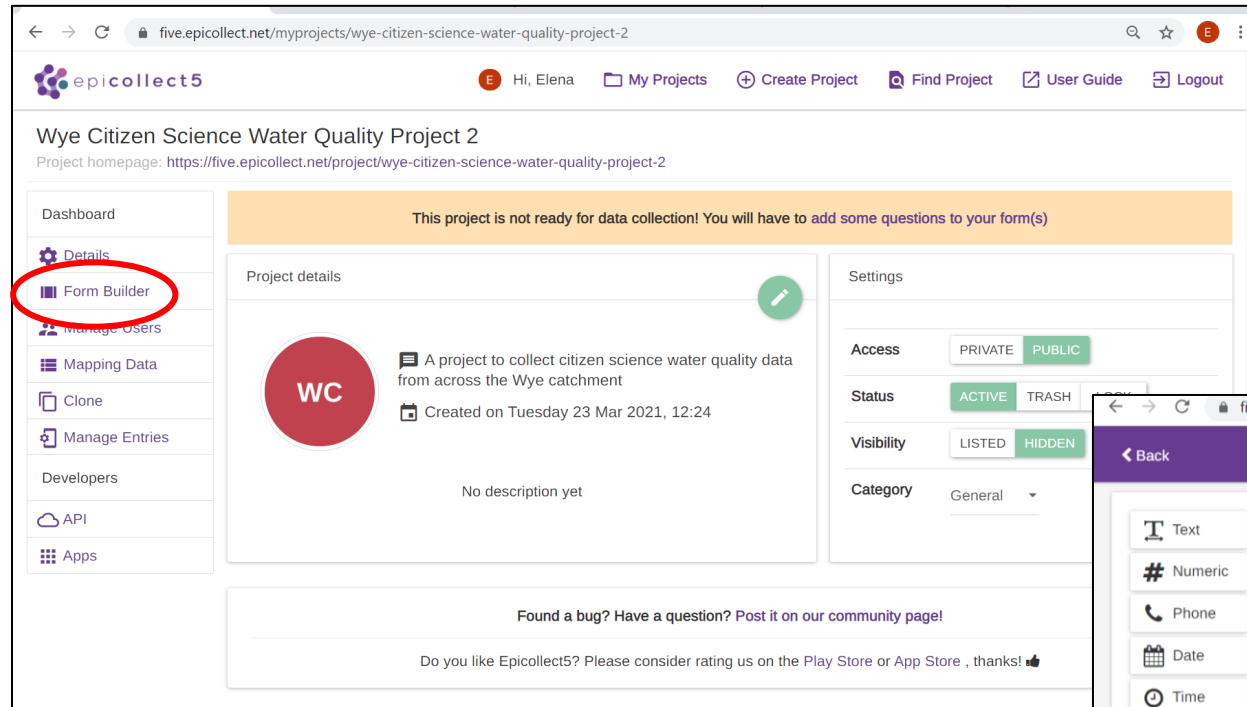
five.epicollect.net/myprojects/wye-citizen-science-water-quality-project-2

epicollect5

E Hi, Elena My Projects Create Project Find Project User Guide Logout

Wye Citizen Science Water Quality Project 2
Project homepage: https://five.epicollect.net/project/wye-citizen-science-water-quality-project-2

Dashboard
Details
Form Builder
Manage Users
Mapping Data
Clone
Manage Entries
Developers
API
Apps

This project is not ready for data collection! You will have to add some questions to your form(s)

Project details

WC

A project to collect citizen science water quality data from across the Wye catchment

Created on Tuesday 23 Mar 2021, 12:24

No description yet

Settings

| Access | PRIVATE PUBLIC |
|---|---|
| Status | ACTIVE TRASH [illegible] |
| Visibility | LISTED HIDDEN |
| Category | General |

Found a bug? Have a question? Post it on our community page!

Do you like Epicollect5? Please consider rating us on the Play Store or App Store , thanks!

Back
Text
Numeric
Phone
Date
Time